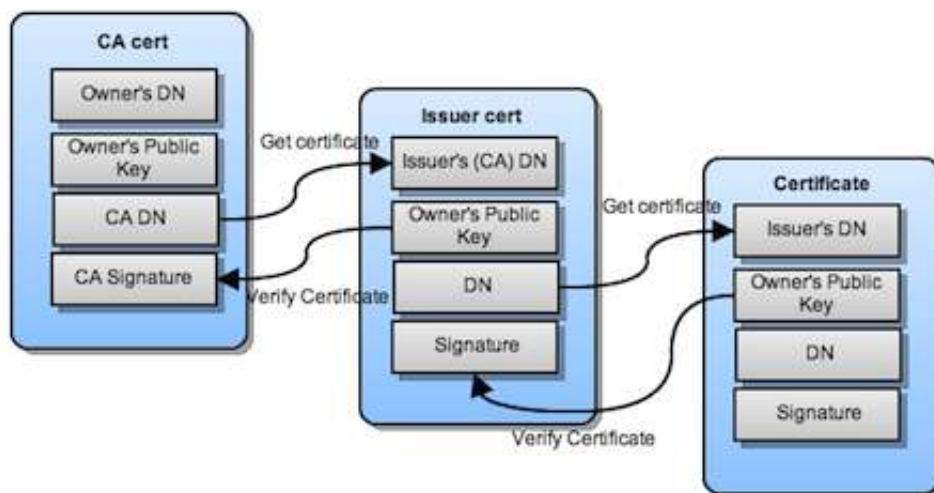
CA cert

Owner's DN

Owner's Public Key

CA DN

CA Signature

Get certificate

Verify Certificate

Issuer cert

Issuer's (CA) DN

Owner's Public Key

DN

Signature

Get certificate

Verify Certificate

Certificate

Issuer's DN

Owner's Public Key

DN

Signature